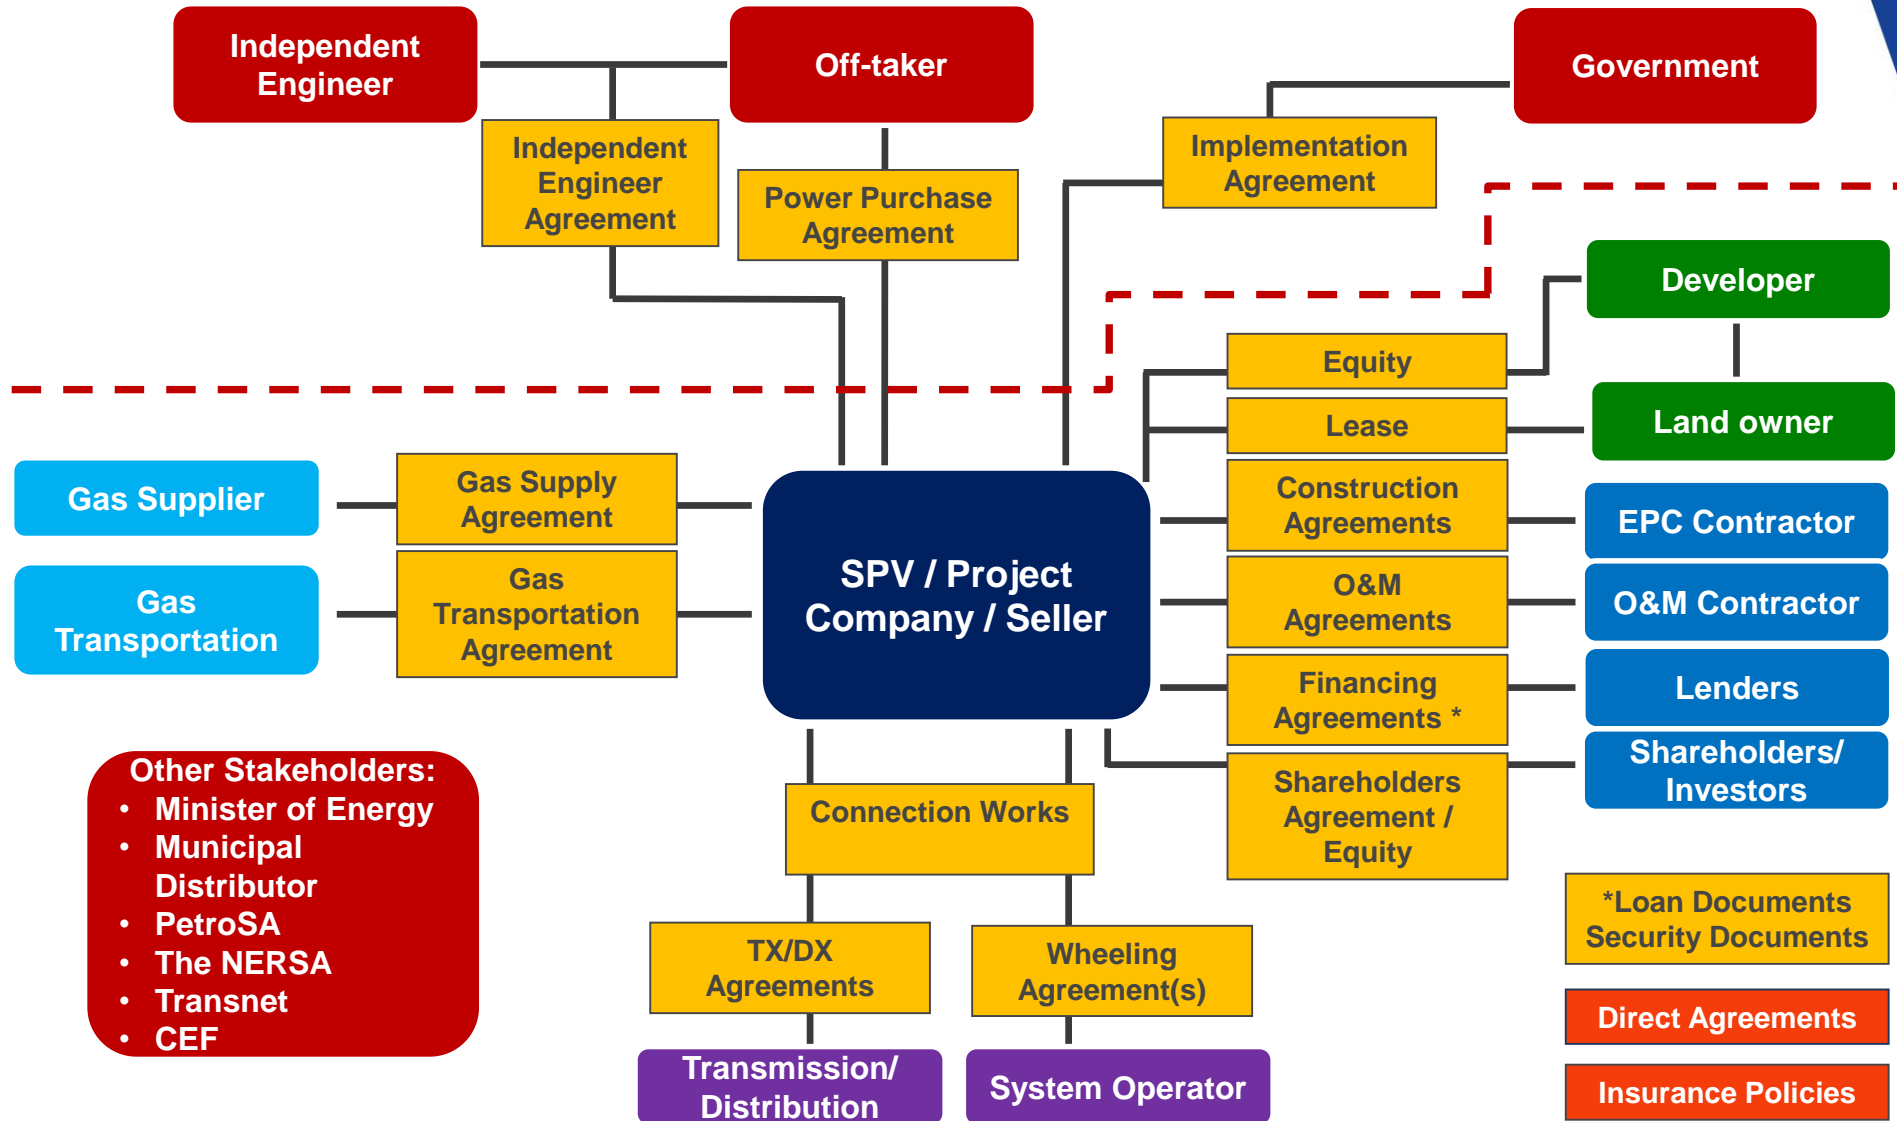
Independent Engineer

Off-taker

Government

Independent Engineer Agreement

Power Purchase Agreement

Implementation Agreement

Developer

Equity

Lease

Land owner

Gas Supplier

Gas Supply Agreement

SPV / Project Company / Seller

Construction Agreements

EPC Contractor

Gas Transportation

Gas Transportation Agreement

O&M Agreements

O&M Contractor

Financing Agreements *

Lenders

Shareholders Agreement / Equity

Shareholders/ Investors

Other Stakeholders:
• Minister of Energy
• Municipal Distributor
• PetroSA
• The NERSA
• Transnet
• CEF

Connection Works

TX/DX Agreements

Wheeling Agreement(s)

Transmission/ Distribution

System Operator

*Loan Documents Security Documents

Direct Agreements

Insurance Policies